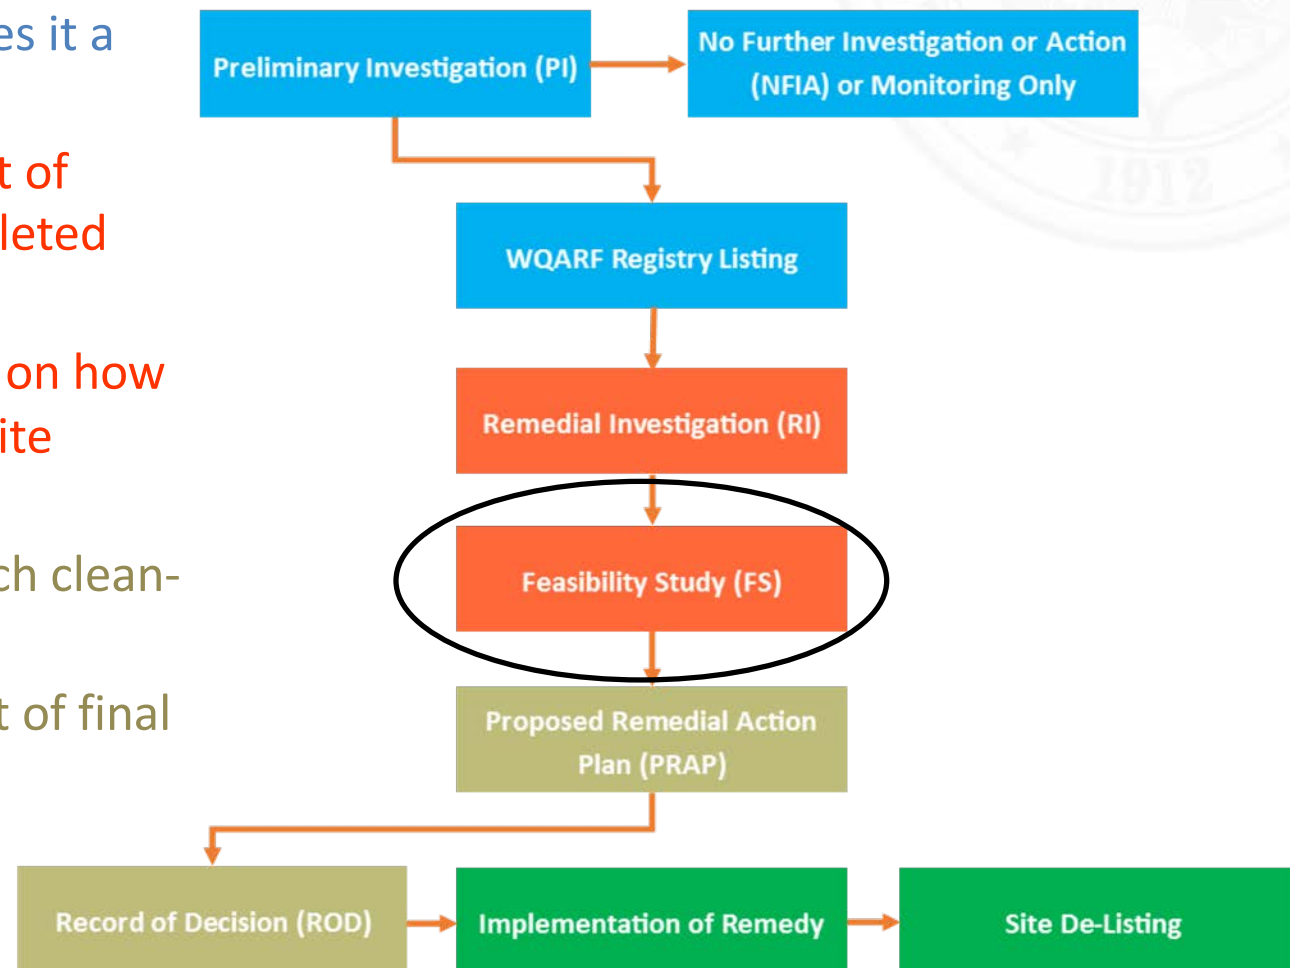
es it a

t of
leted

on how
ite

ch clean-

t of final

Preliminary Investigation (PI)

No Further Investigation or Action (NFIA) or Monitoring Only

WQARF Registry Listing

Remedial Investigation (RI)

Feasibility Study (FS)

Proposed Remedial Action Plan (PRAP)

Record of Decision (ROD)

Implementation of Remedy

Site De-Listing

1912